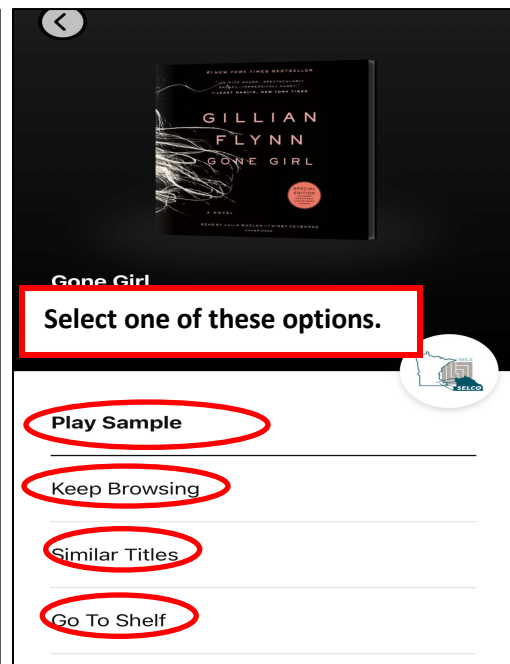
#1 NEW YORK TIMES BESTSELLER

"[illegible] SHARP... SPECTACULARLY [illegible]... IMPECCABLY PAINED" —JANET MASLIN, NEW YORK TIMES

GILLIAN FLYNN

GONE GIRL

SPECIAL EDITION

A NOVEL

READ BY JULIA WHELAN AND KIRBY HEYBORNE

UNABRIDGED

Gone Girl

Select one of these options.

SELCO

Play Sample

Keep Browsing

Similar Titles

Go To Shelf